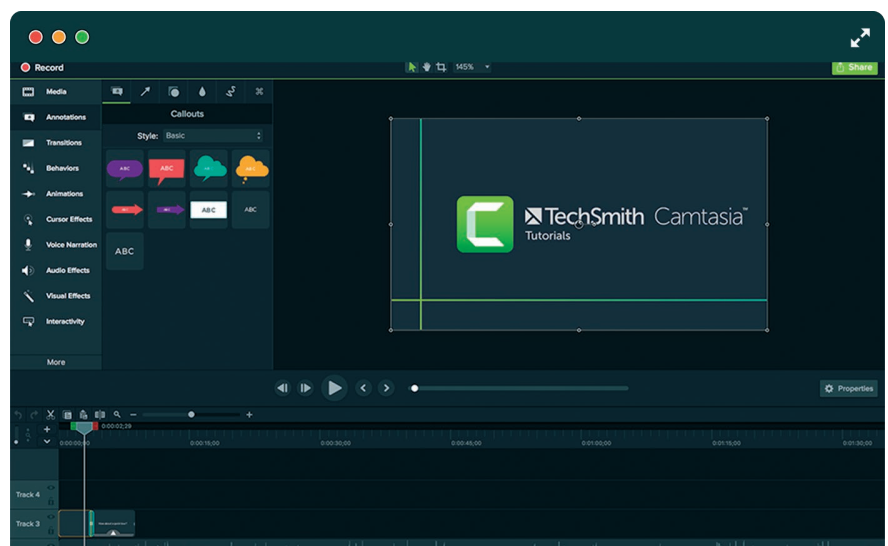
Record

145%

Share

Media

Annotations

Transitions

Behaviors

Animations

Cursor Effects

Voice Narration

Audio Effects

Visual Effects

Interactivity

More

Callouts

Style: Basic

ABC ABC ABC ABC ABC

ABC

TechSmith Camtasia™

Tutorials

Properties

0:00:02;29

0:00:00;00 0:00:15;00 0:00:30;00 0:00:45;00 0:01:00;00 0:01:15;00 0:01:30;00

Track 4

Track 3